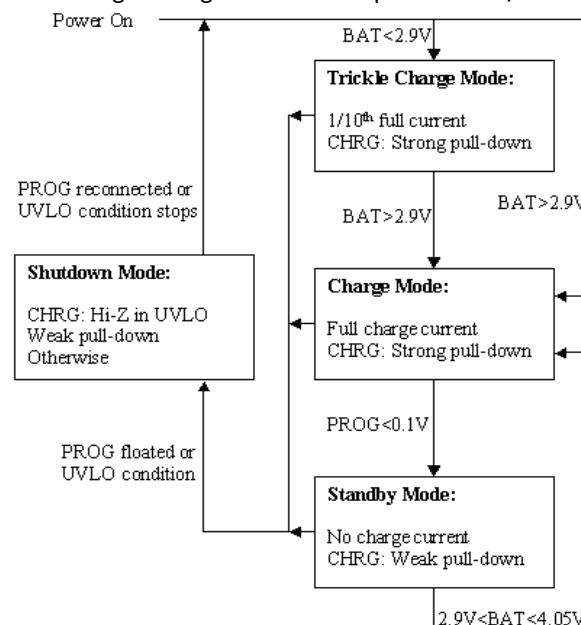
Power On

BAT<2.9V

Trickle Charge Mode:
$1/10^{th}$ full current
CHRG: Strong pull-down

PROG reconnected or UVLO condition stops

BAT>2.9V

BAT>2.9V

Shutdown Mode:
CHRG: Hi-Z in UVLO
Weak pull-down
Otherwise

Charge Mode:
Full charge current
CHRG: Strong pull-down

PROG<0.1V

PROG floated or UVLO condition

Standby Mode:
No charge current
CHRG: Weak pull-down

2.9V<BAT<4.05V